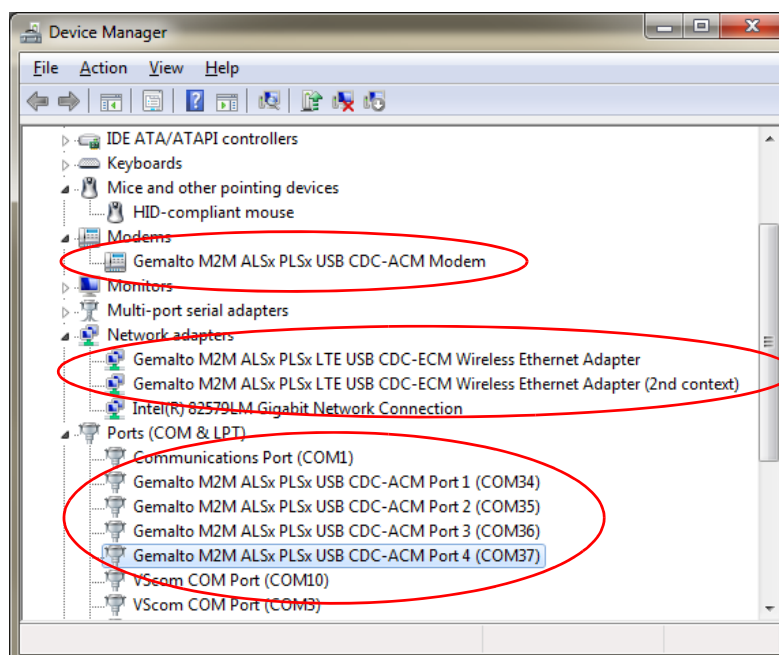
Device Manager

File Action View Help

IDE ATA/ATAPI controllers
Keyboards
Mice and other pointing devices
HID-compliant mouse
Modems
Gemalto M2M ALSx PLSx USB CDC-ACM Modem
Monitors
Multi-port serial adapters
Network adapters
Gemalto M2M ALSx PLSx LTE USB CDC-ECM Wireless Ethernet Adapter
Gemalto M2M ALSx PLSx LTE USB CDC-ECM Wireless Ethernet Adapter (2nd context)
Intel(R) 82579LM Gigabit Network Connection
Ports (COM & LPT)
Communications Port (COM1)
Gemalto M2M ALSx PLSx USB CDC-ACM Port 1 (COM34)
Gemalto M2M ALSx PLSx USB CDC-ACM Port 2 (COM35)
Gemalto M2M ALSx PLSx USB CDC-ACM Port 3 (COM36)
Gemalto M2M ALSx PLSx USB CDC-ACM Port 4 (COM37)
VScom COM Port (COM10)
VScom COM Port (COM3)